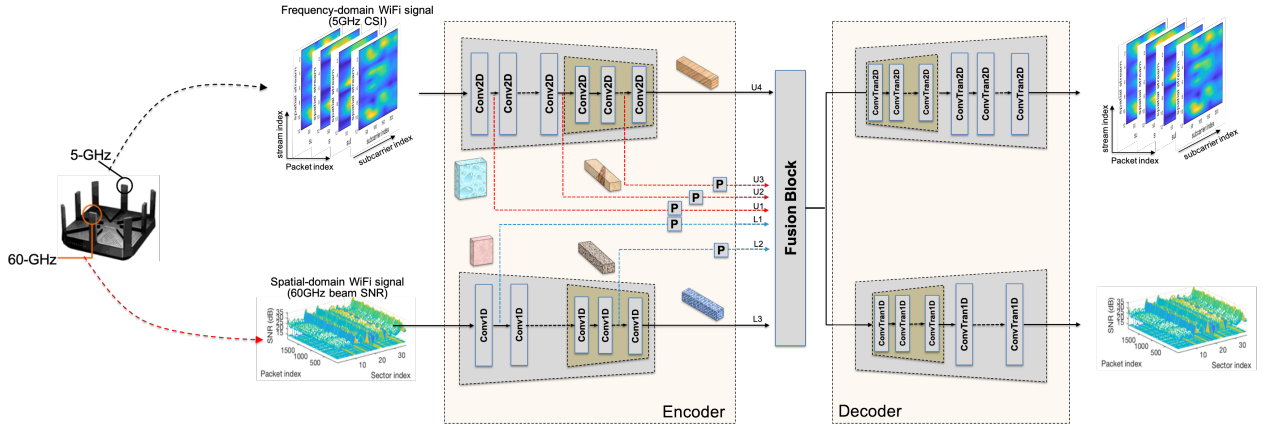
Frequency-domain WiFi signal (5GHz CSI)

stream index

Packet index

subcarrier index

5-GHz

60-GHz

Spatial-domain WiFi signal (60GHz beam SNR)

SNR (dB)

1500

1000

500

Packet index

10

20

30

Sector index

Conv2D

Conv2D

Conv2D

Conv2D

Conv2D

Conv2D

U4

P

U3

P

U2

P

U1

P

L1

P

L2

Conv1D

Conv1D

Conv1D

Conv1D

Conv1D

L3

Encoder

Fusion Block

ConvTran2D

ConvTran2D

ConvTran2D

ConvTran2D

ConvTran2D

ConvTran2D

ConvTran1D

ConvTran1D

ConvTran1D

ConvTran1D

ConvTran1D

Decoder

stream index

Packet index

subcarrier index

SNR (dB)

1500

1000

500

Packet index

10

20

30

Sector index